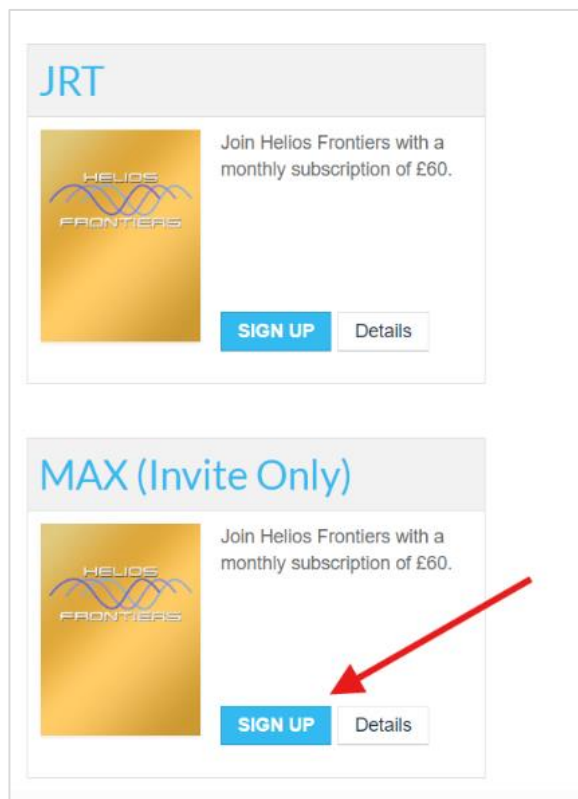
JRT

HELIOS
FRONTIERS

Join Helios Frontiers with a monthly subscription of £60.

SIGN UP

Details

MAX (Invite Only)

HELIOS
FRONTIERS

Join Helios Frontiers with a monthly subscription of £60.

SIGN UP

Details